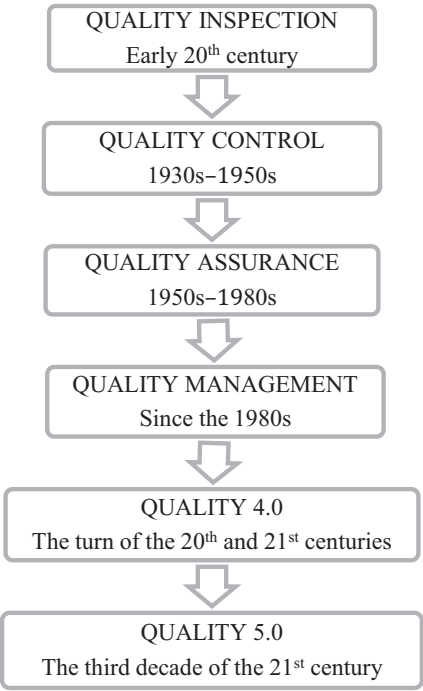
QUALITY INSPECTION
Early 20$^{th}$ century

QUALITY CONTROL
1930s–1950s

QUALITY ASSURANCE
1950s–1980s

QUALITY MANAGEMENT
Since the 1980s

QUALITY 4.0
The turn of the 20$^{th}$ and 21$^{st}$ centuries

QUALITY 5.0
The third decade of the 21$^{st}$ century